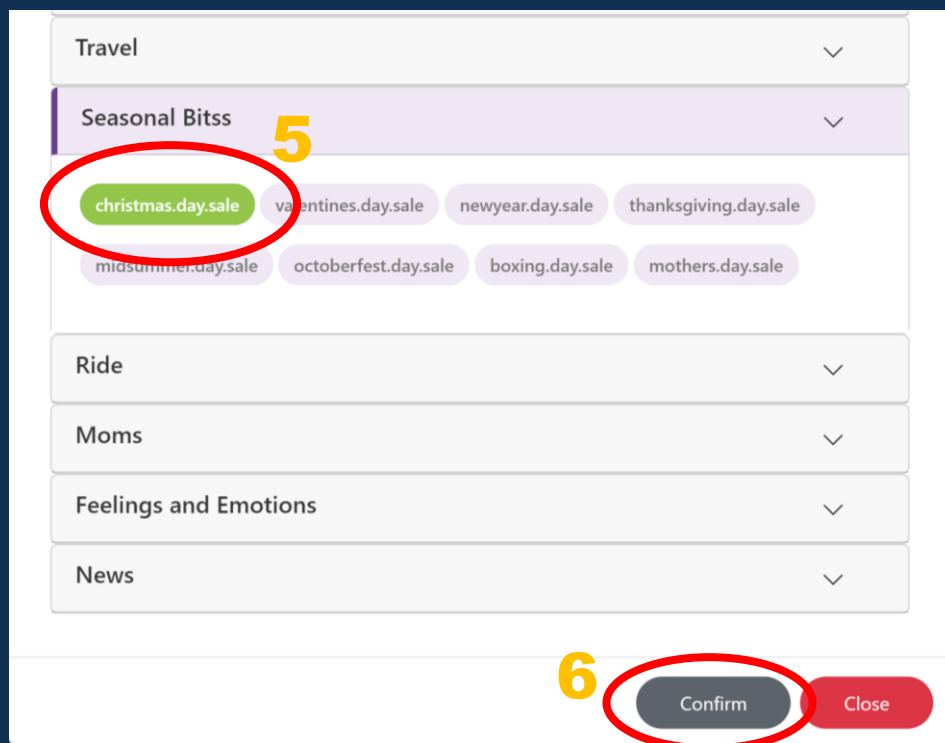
Travel

Seasonal Bitss

5

christmas.day.sale valentines.day.sale newyear.day.sale thanksgiving.day.sale

midsummer.day.sale octoberfest.day.sale boxing.day.sale mothers.day.sale

Ride

Moms

Feelings and Emotions

News

6

Confirm

Close